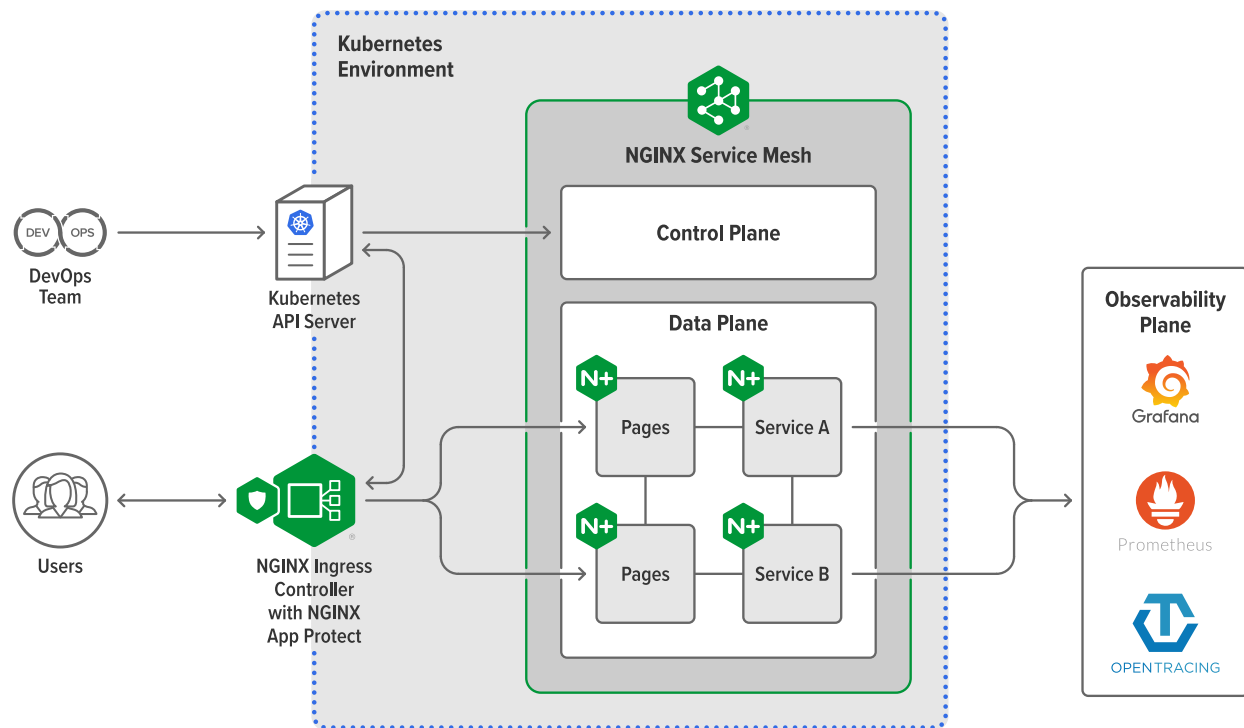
Kubernetes Environment

NGINX Service Mesh

Control Plane

Data Plane

N+

Pages

N+

Service A

N+

Pages

N+

Service B

DEV OPS

DevOps Team

Kubernetes API Server

Users

NGINX Ingress Controller with NGINX App Protect

Observability Plane

Grafana

Prometheus

OPENTRACING